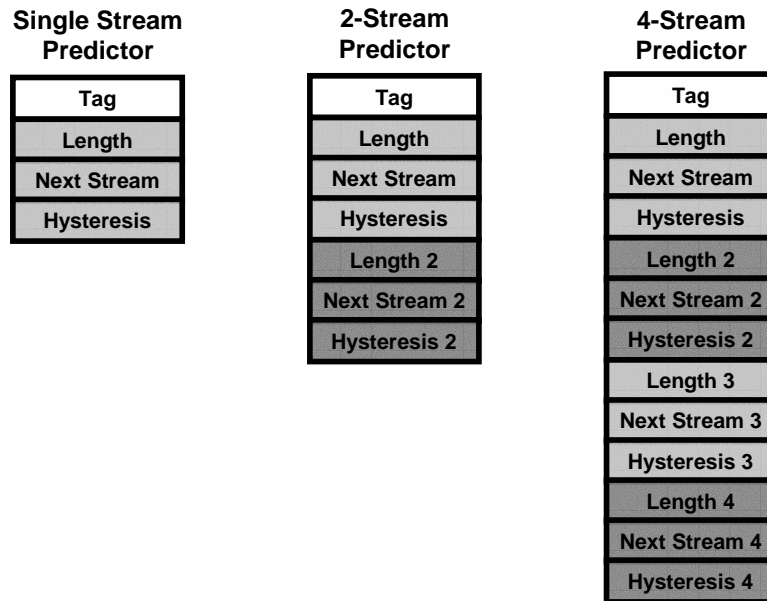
Single Stream Predictor

Tag
Length
Next Stream
Hysteresis

2-Stream Predictor

Tag
Length
Next Stream
Hysteresis
Length 2
Next Stream 2
Hysteresis 2

4-Stream Predictor

Tag
Length
Next Stream
Hysteresis
Length 2
Next Stream 2
Hysteresis 2
Length 3
Next Stream 3
Hysteresis 3
Length 4
Next Stream 4
Hysteresis 4